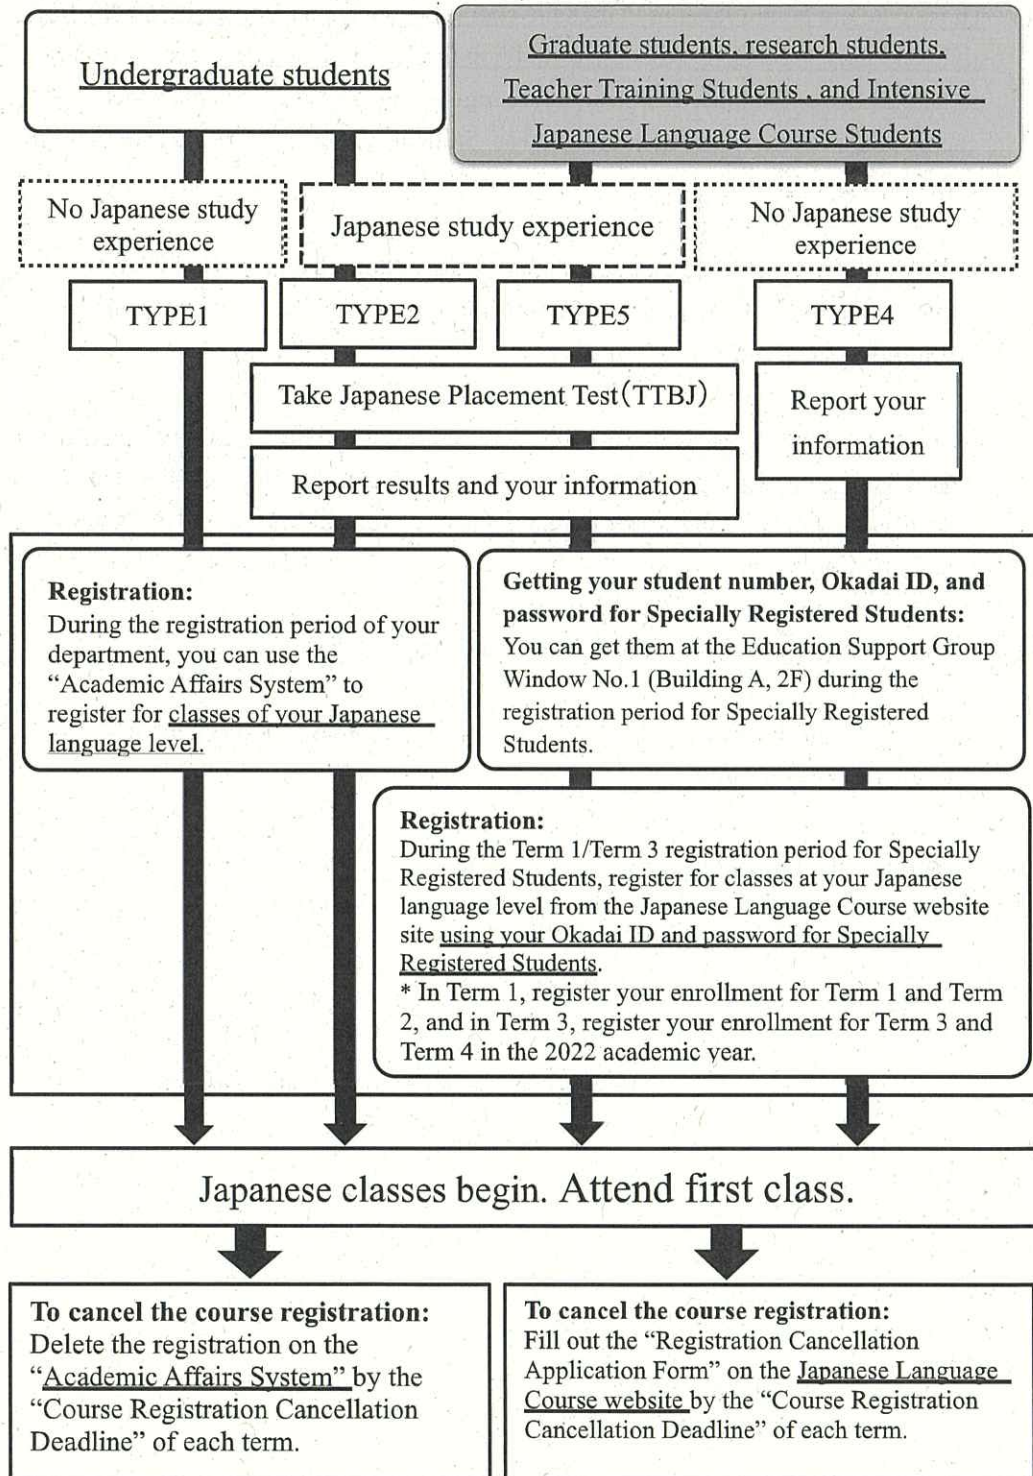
Undergraduate students

Graduate students, research students, Teacher Training Students , and Intensive Japanese Language Course Students

No Japanese study experience

Japanese study experience

No Japanese study experience

TYPE1

TYPE2

TYPE5

TYPE4

Take Japanese Placement Test(TTBJ)

Report your information

Report results and your information

Registration:
During the registration period of your department, you can use the "Academic Affairs System" to register for classes of your Japanese language level.

Getting your student number, Okadai ID, and password for Specially Registered Students:
You can get them at the Education Support Group Window No.1 (Building A, 2F) during the registration period for Specially Registered Students.

Registration:
During the Term 1/Term 3 registration period for Specially Registered Students, register for classes at your Japanese language level from the Japanese Language Course website site using your Okadai ID and password for Specially Registered Students.
* In Term 1, register your enrollment for Term 1 and Term 2, and in Term 3, register your enrollment for Term 3 and Term 4 in the 2022 academic year.

Japanese classes begin. Attend first class.

To cancel the course registration:
Delete the registration on the "Academic Affairs System" by the "Course Registration Cancellation Deadline" of each term.

To cancel the course registration:
Fill out the "Registration Cancellation Application Form" on the Japanese Language Course website by the "Course Registration Cancellation Deadline" of each term.